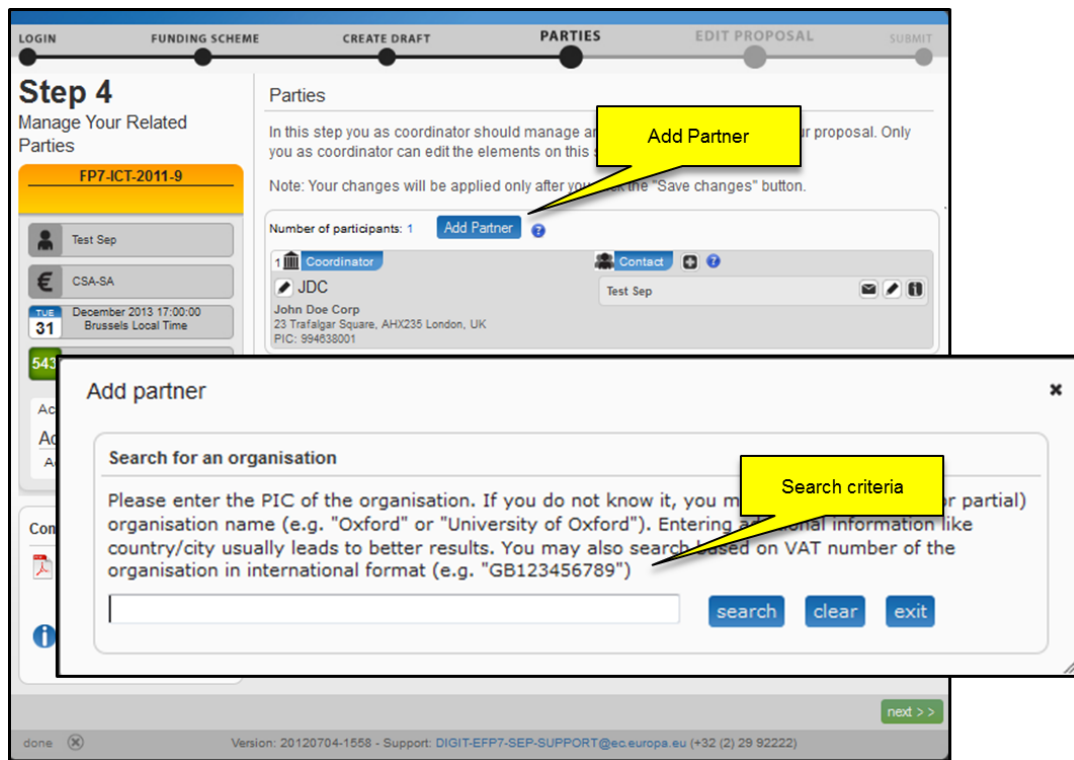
LOGIN FUNDING SCHEME CREATE DRAFT PARTIES EDIT PROPOSAL SUBMIT

Step 4
Manage Your Related Parties

FP7-ICT-2011-9

Test Sep

CSA-SA

TUE 31 December 2013 17:00:00 Brussels Local Time

543

Ac
Ac
A

Con

Parties

In this step you as coordinator should manage a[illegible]ur proposal. Only you as coordinator can edit the elements on this s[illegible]

Note: Your changes will be applied only after you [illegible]k the "Save changes" button.

Add Partner

Number of participants: 1 Add Partner

1 Coordinator

JDC
John Doe Corp
23 Trafalgar Square, AHX235 London, UK
PIC: 994638001

Contact

Test Sep

Add partner

Search for an organisation

Please enter the PIC of the organisation. If you do not know it, you m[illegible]r partial) organisation name (e.g. "Oxford" or "University of Oxford"). Entering a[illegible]nal information like country/city usually leads to better results. You may also search based on VAT number of the organisation in international format (e.g. "GB123456789")

Search criteria

search clear exit

next >>

done Version: 20120704-1558 - Support: DIGIT-EFP7-SEP-SUPPORT@ec.europa.eu (+32 (2) 29 92222)